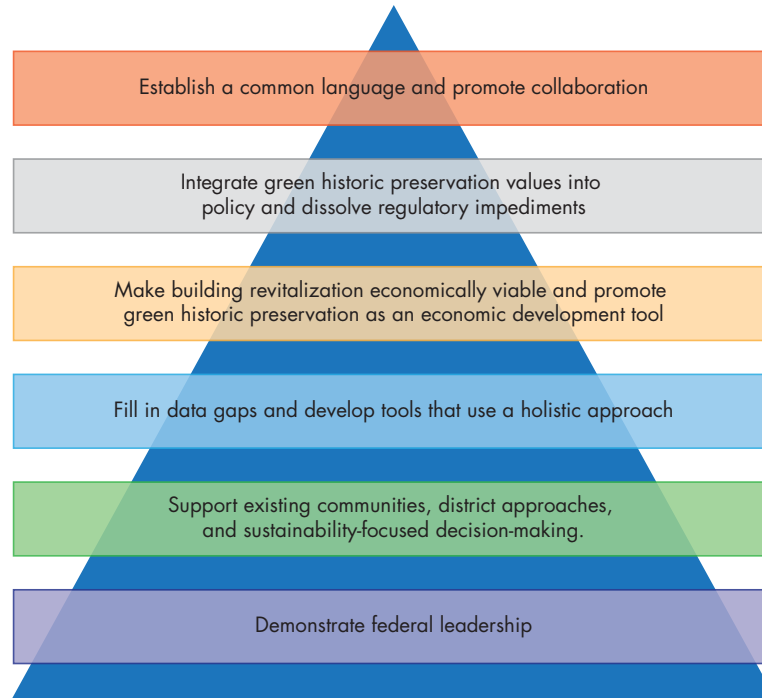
Establish a common language and promote collaboration

Integrate green historic preservation values into policy and dissolve regulatory impediments

Make building revitalization economically viable and promote green historic preservation as an economic development tool

Fill in data gaps and develop tools that use a holistic approach

Support existing communities, district approaches, and sustainability-focused decision-making.

Demonstrate federal leadership